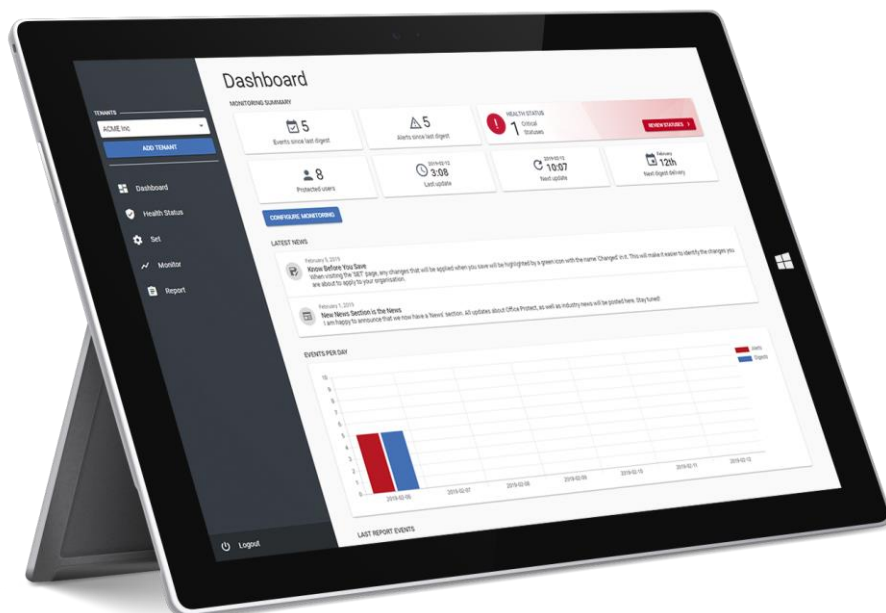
TENANTS
ACME Inc
ADD TENANT
Dashboard
Health Status
Set
Monitor
Report
Logout

Dashboard
MONITORING SUMMARY
5
Events since last digest
5
Alerts since last digest
HEALTH STATUS
1 Critical Statuses
REVIEW STATUSES
8
Protected users
2019-02-12
3:08
Last update
2019-02-12
10:07
Next update
February
12th
Next digest delivery
CONFIGURE MONITORING

LATEST NEWS
February 8, 2019
Know Before You Save
When visiting the "SET" page, any changes that will be applied when you save will be highlighted by a green icon with the name 'Changed' in it. This will make it easier to identify the changes you are about to apply to your organisation.
February 7, 2019
New News Section is the News
I am happy to announce that we now have a 'News' section. All updates about Office Protect, as well as industry news will be posted here. Stay tuned!

EVENTS PER DAY
Alerts
Digests
10
9
8
7
6
5
4
3
2
1
0
2019-02-06
2019-02-07
2019-02-08
2019-02-09
2019-02-10
2019-02-11
2019-02-12

LAST REPORT EVENTS